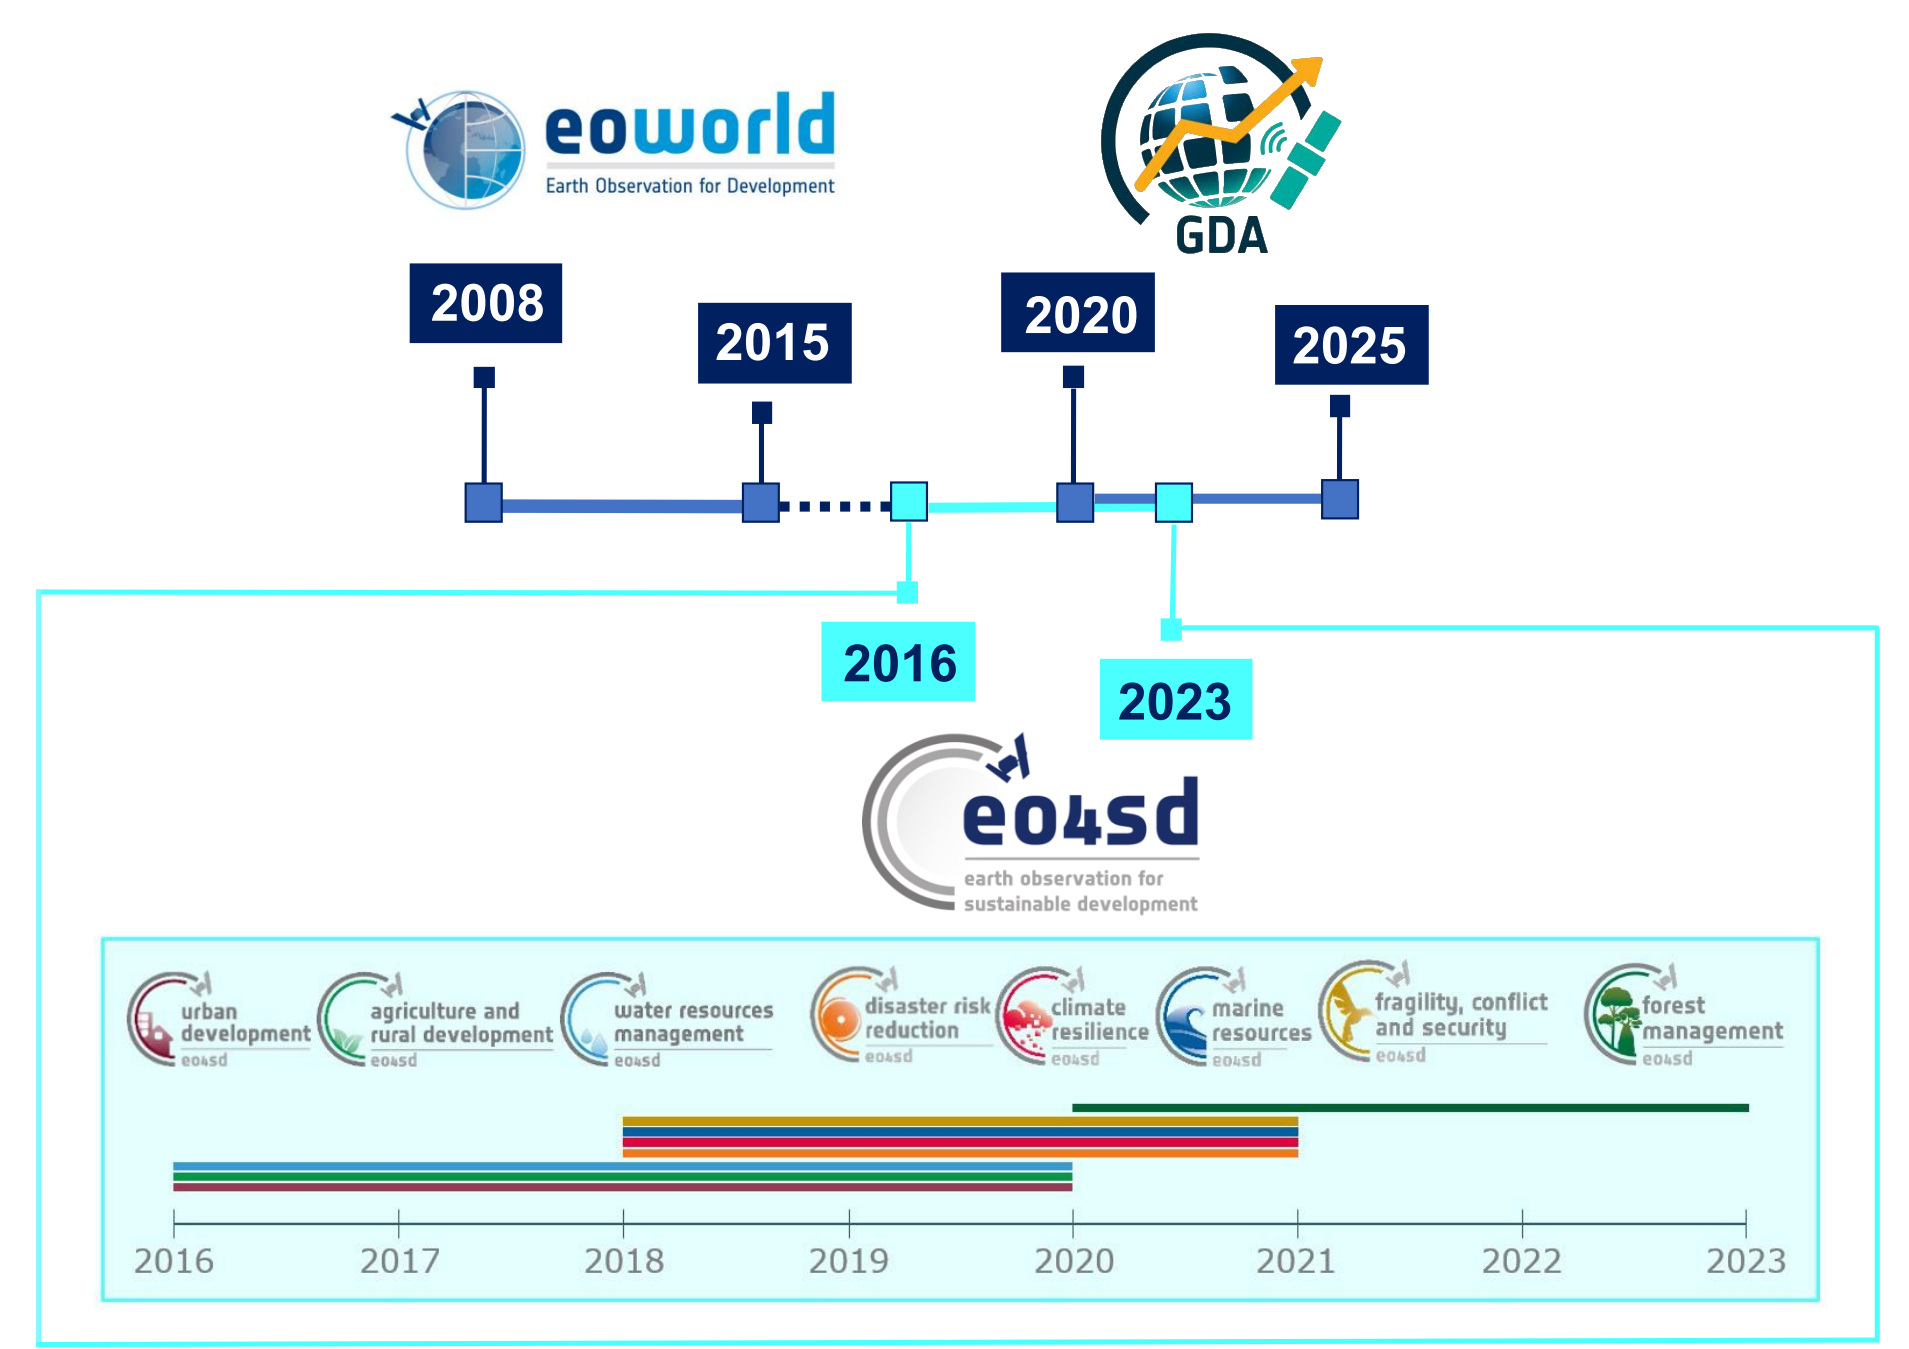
eoworld
Earth Observation for Development

GDA

2008
2015
2020
2025

2016
2023

eo4sd
earth observation for sustainable development

urban development eo4sd
agriculture and rural development eo4sd
water resources management eo4sd
disaster risk reduction eo4sd
climate resilience eo4sd
marine resources eo4sd
fragility, conflict and security eo4sd
forest management eo4sd

2016 2017 2018 2019 2020 2021 2022 2023